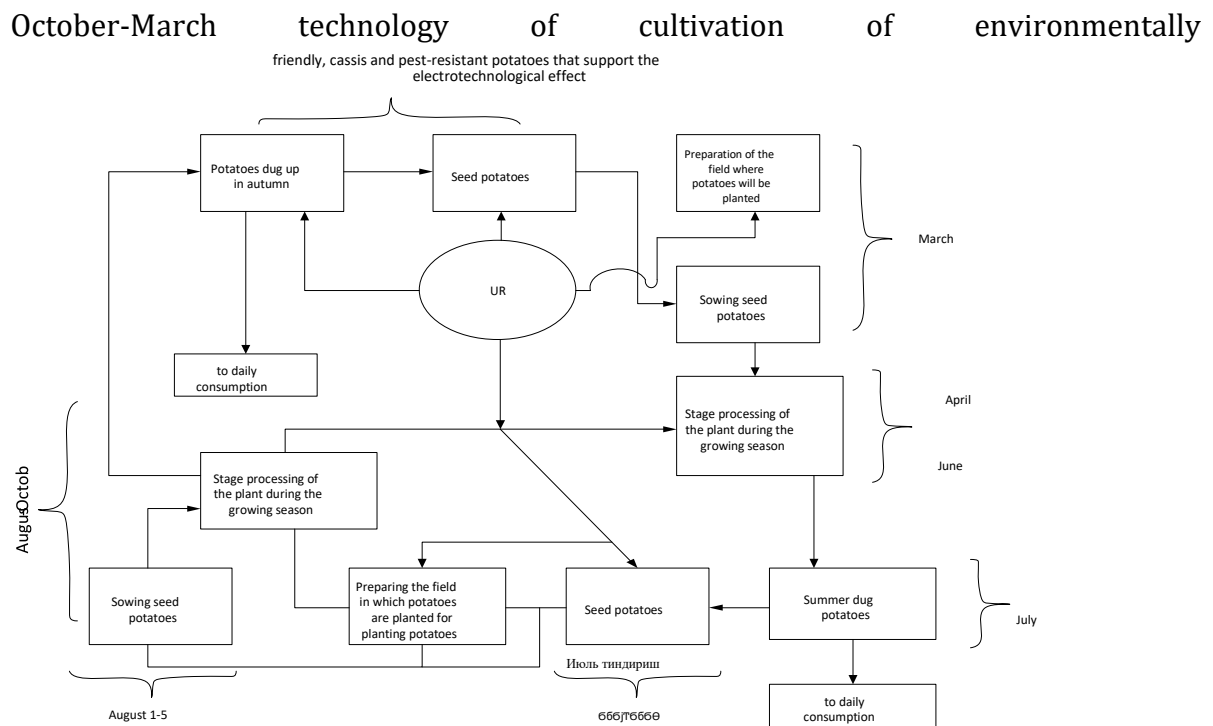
October-March technology of cultivation of environmentally friendly, cassis and pest-resistant potatoes that support the electrotechnological effect

Potatoes dug up in autumn

Seed potatoes

Preparation of the field where potatoes will be planted

March

UR

Sowing seed potatoes

to daily consumption

April

Stage processing of the plant during the growing season

June

Augu Octob

Stage processing of the plant during the growing season

Sowing seed potatoes

Preparing the field in which potatoes are planted for planting potatoes

Seed potatoes

Summer dug potatoes

July

Июль тиндириш

August 1-5

666ј̄6660

to daily consumption